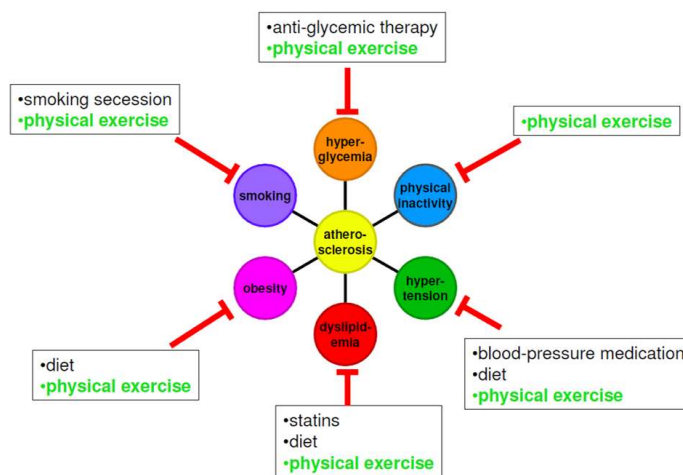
•anti-glycemic therapy
•physical exercise

•smoking secession
•physical exercise

•physical exercise

hyper-glycemia

smoking

physical inactivity

athero-sclerosis

obesity

hyper-tension

dyslipid-emia

•diet
•physical exercise

•blood-pressure medication
•diet
•physical exercise

•statins
•diet
•physical exercise